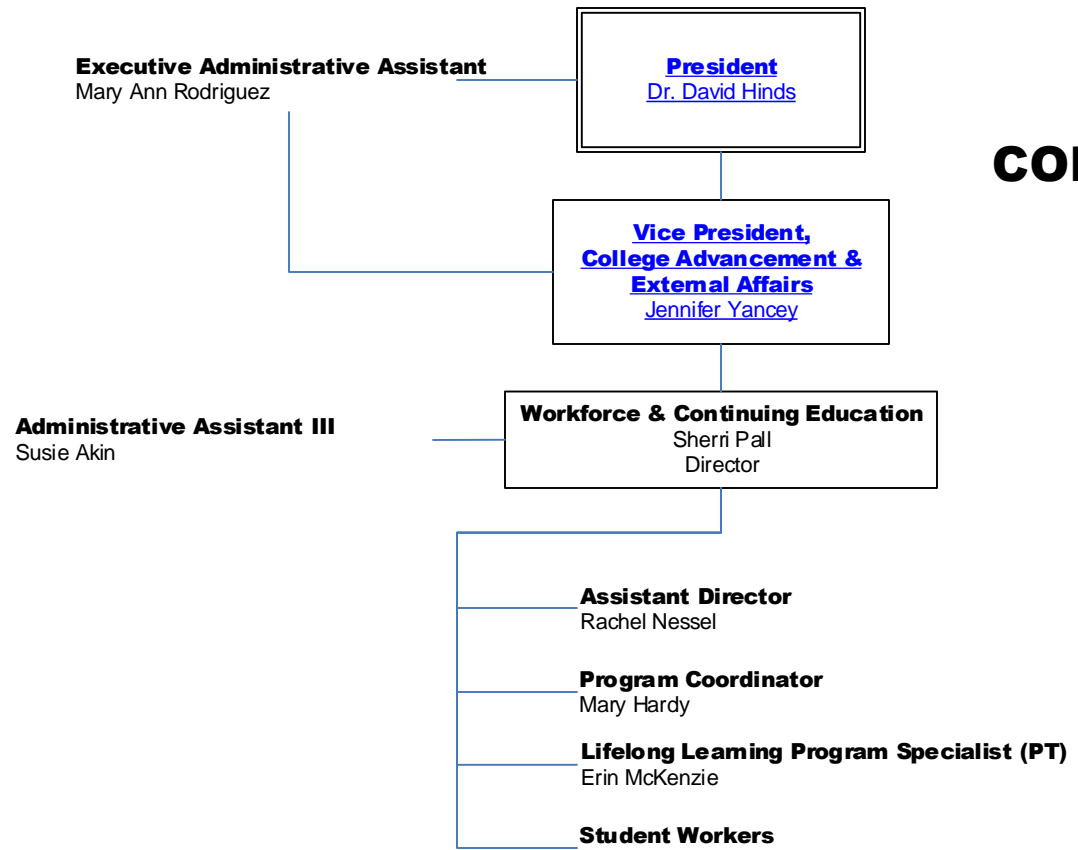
Executive Administrative Assistant
Mary Ann Rodriguez

President
Dr. David Hinds

CO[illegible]

Vice President,
College Advancement &
External Affairs
Jennifer Yancey

Administrative Assistant III
Susie Akin

Workforce & Continuing Education
Sherri Pall
Director

Assistant Director
Rachel Nessel

Program Coordinator
Mary Hardy

Lifelong Learning Program Specialist (PT)
Erin McKenzie

Student Workers